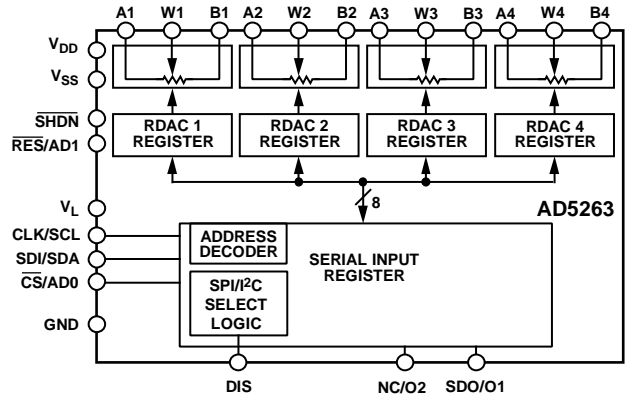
A1 W1 B1 A2 W2 B2 A3 W3 B3 A4 W4 B4

$V_{DD}$
$V_{SS}$
$\overline{SHDN}$
$\overline{RES}$/AD1
$V_L$
CLK/SCL
SDI/SDA
$\overline{CS}$/AD0
GND

RDAC 1 REGISTER
RDAC 2 REGISTER
RDAC 3 REGISTER
RDAC 4 REGISTER

8

AD5263

ADDRESS DECODER

SERIAL INPUT REGISTER

SPI/I$^2$C SELECT LOGIC

DIS
NC/O2
SDO/O1